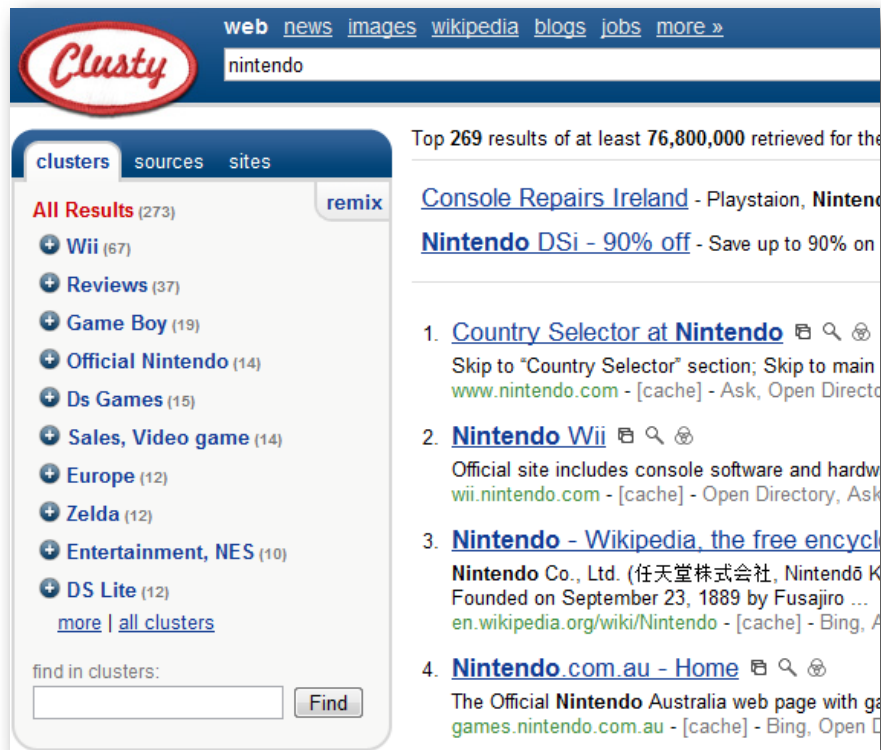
Clusty

web news images wikipedia blogs jobs more »

nintendo

clusters sources sites

remix

All Results (273)
Wii (67)
Reviews (37)
Game Boy (19)
Official Nintendo (14)
Ds Games (15)
Sales, Video game (14)
Europe (12)
Zelda (12)
Entertainment, NES (10)
DS Lite (12)
more | all clusters

find in clusters:

Find

Top 269 results of at least 76,800,000 retrieved for the

Console Repairs Ireland - Playstaion, Ninten

Nintendo DSi - 90% off - Save up to 90% on

1. Country Selector at Nintendo
Skip to "Country Selector" section; Skip to main
www.nintendo.com - [cache] - Ask, Open Directo

2. Nintendo Wii
Official site includes console software and hardw
wii.nintendo.com - [cache] - Open Directory, Ask

3. Nintendo - Wikipedia, the free encyclo
Nintendo Co., Ltd. (任天堂株式会社, Nintendō K
Founded on September 23, 1889 by Fusajiro ...
en.wikipedia.org/wiki/Nintendo - [cache] - Bing, A

4. Nintendo.com.au - Home
The Official Nintendo Australia web page with ga
games.nintendo.com.au - [cache] - Bing, Open D